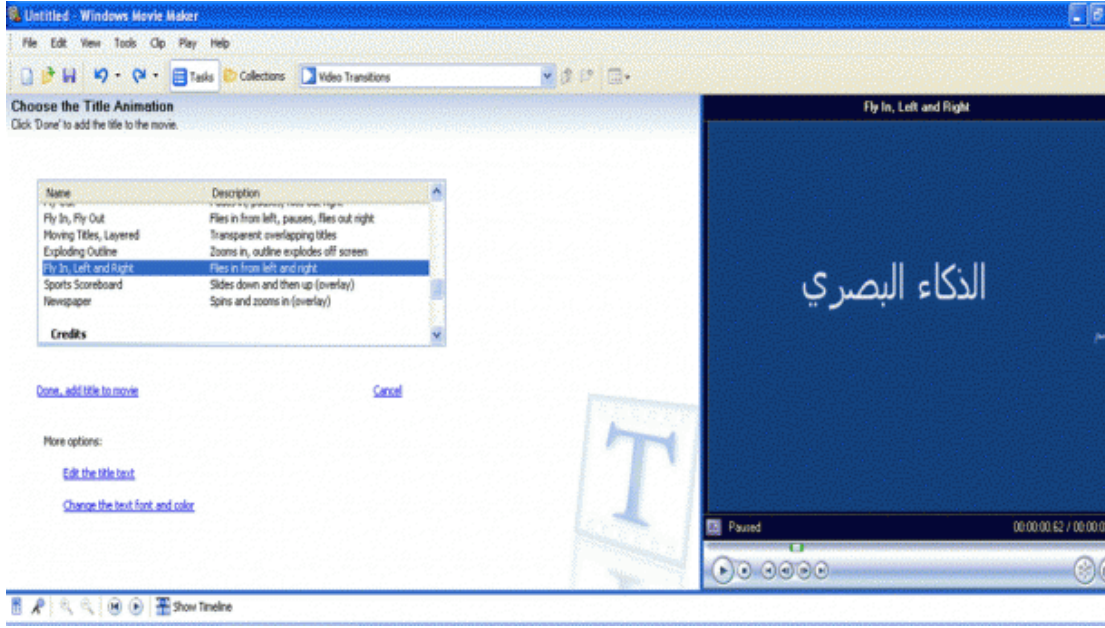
Untitled - Windows Movie Maker

File Edit View Tools Clip Play Help

Tasks Collections Video Transitions

Choose the Title Animation
Click 'Done' to add the title to the movie.

| Name | Description |
|---|---|
| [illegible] | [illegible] |
| Fly In, Fly Out | Flies in from left, pauses, flies out right |
| Moving Titles, Layered | Transparent overlapping titles |
| Exploding Outline | Zooms in, outline explodes off screen |
| Fly In, Left and Right | Flies in from left and right |
| Sports Scoreboard | Slides down and then up (overlay) |
| Newspaper | Spins and zooms in (overlay) |
| Credits | |

Done, add title to movie

Cancel

More options:

Edit the title text

Change the text font and color

Fly In, Left and Right

الذكاء البصري

Paused

00:00:00.62 / 00:00:0

Show Timeline